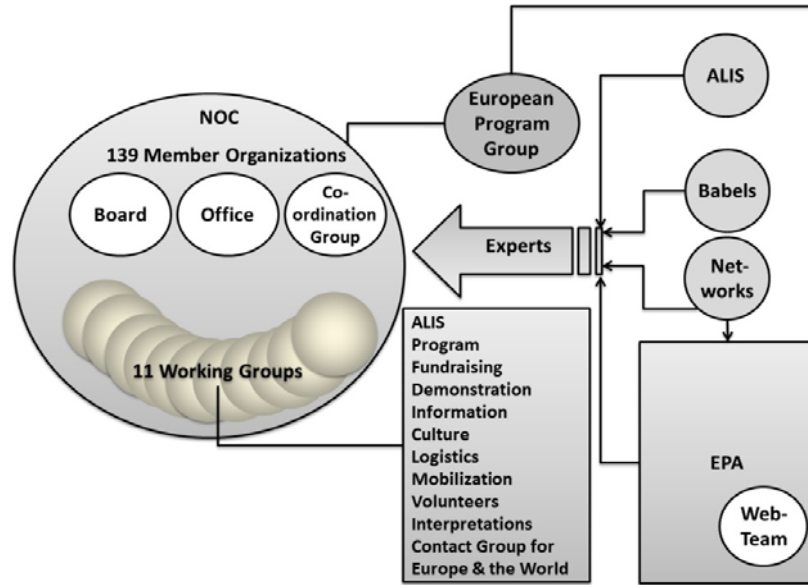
NOC
139 Member Organizations
Board
Office
Co-ordination Group
11 Working Groups
European Program Group
ALIS
Babels
Net-works
Experts
ALIS
Program
Fundraising
Demonstration
Information
Culture
Logistics
Mobilization
Volunteers
Interpretations
Contact Group for Europe & the World
EPA
Web-Team